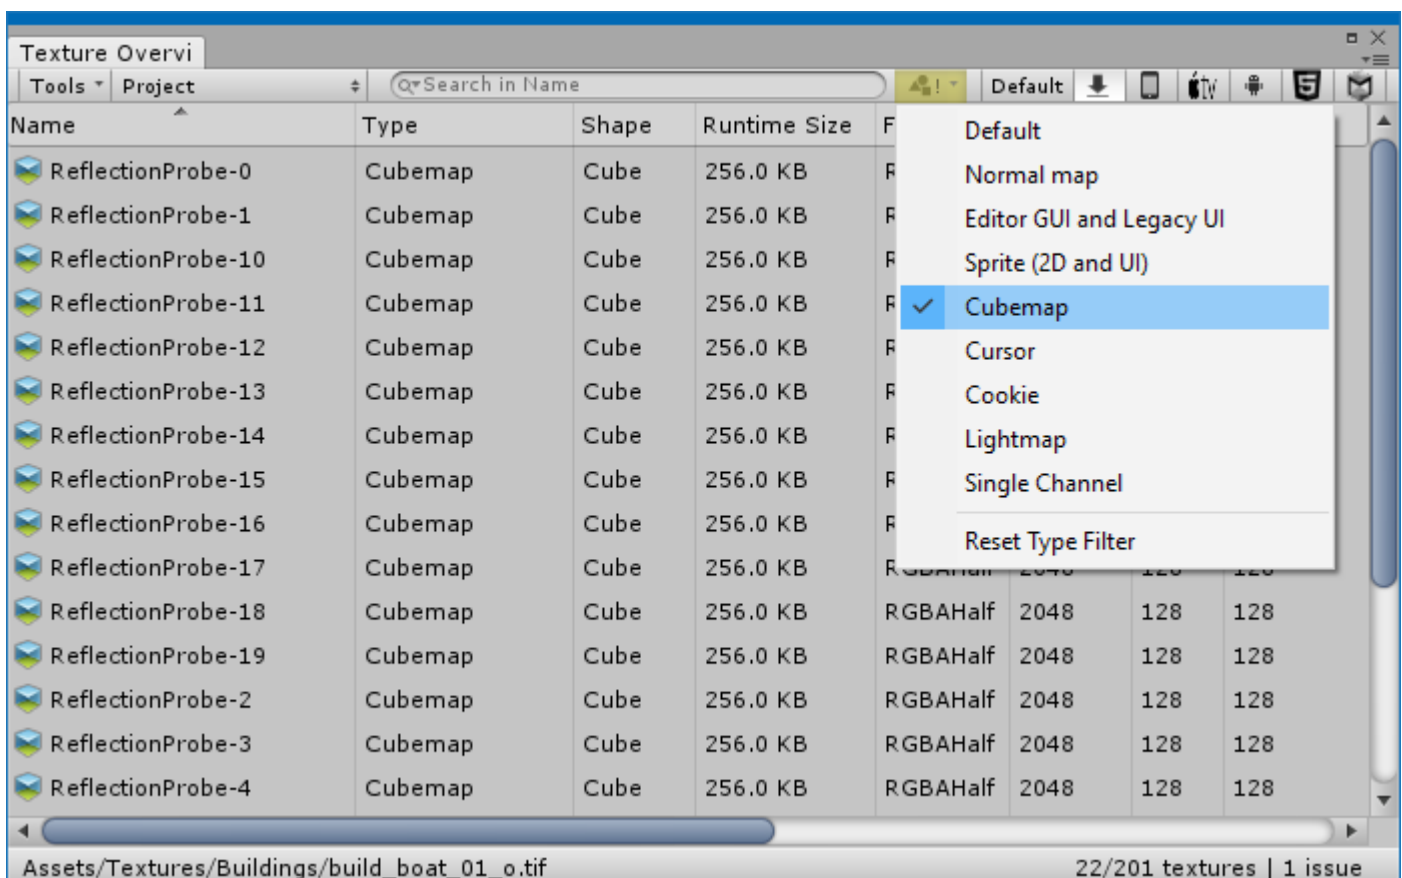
Texture Overvi

Tools ▾ Project

Search in Name

Default

| Name | Type | Shape | Runtime Size | F | | | |
|---|---|---|---|---|---|---|---|
| ReflectionProbe-0 | Cubemap | Cube | 256.0 KB | R | | | |
| ReflectionProbe-1 | Cubemap | Cube | 256.0 KB | R | | | |
| ReflectionProbe-10 | Cubemap | Cube | 256.0 KB | R | | | |
| ReflectionProbe-11 | Cubemap | Cube | 256.0 KB | R | | | |
| ReflectionProbe-12 | Cubemap | Cube | 256.0 KB | R | | | |
| ReflectionProbe-13 | Cubemap | Cube | 256.0 KB | R | | | |
| ReflectionProbe-14 | Cubemap | Cube | 256.0 KB | R | | | |
| ReflectionProbe-15 | Cubemap | Cube | 256.0 KB | R | | | |
| ReflectionProbe-16 | Cubemap | Cube | 256.0 KB | R | | | |
| ReflectionProbe-17 | Cubemap | Cube | 256.0 KB | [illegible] | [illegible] | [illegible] | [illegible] |
| ReflectionProbe-18 | Cubemap | Cube | 256.0 KB | RGBAHalf | 2048 | 128 | 128 |
| ReflectionProbe-19 | Cubemap | Cube | 256.0 KB | RGBAHalf | 2048 | 128 | 128 |
| ReflectionProbe-2 | Cubemap | Cube | 256.0 KB | RGBAHalf | 2048 | 128 | 128 |
| ReflectionProbe-3 | Cubemap | Cube | 256.0 KB | RGBAHalf | 2048 | 128 | 128 |
| ReflectionProbe-4 | Cubemap | Cube | 256.0 KB | RGBAHalf | 2048 | 128 | 128 |

Default
Normal map
Editor GUI and Legacy UI
Sprite (2D and UI)
✓ Cubemap
Cursor
Cookie
Lightmap
Single Channel
Reset Type Filter

Assets/Textures/Buildings/build_boat_01_o.tif
22/201 textures | 1 issue